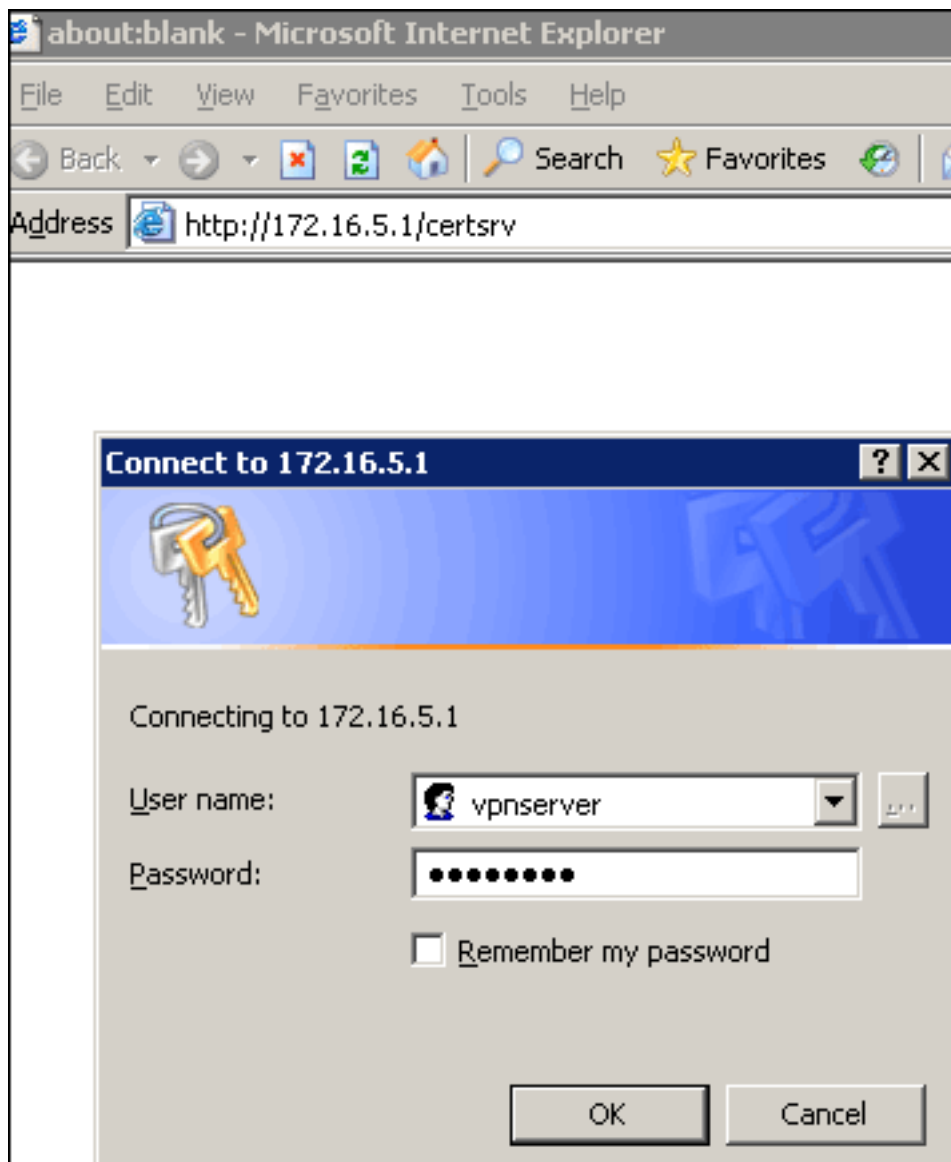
about:blank - Microsoft Internet Explorer

File Edit View Favorites Tools Help

Back Search Favorites

Address http://172.16.5.1/certsrv

Connect to 172.16.5.1

?

Connecting to 172.16.5.1

User name: vpnserver

Password: ●●●●●●●●●

Remember my password

OK Cancel